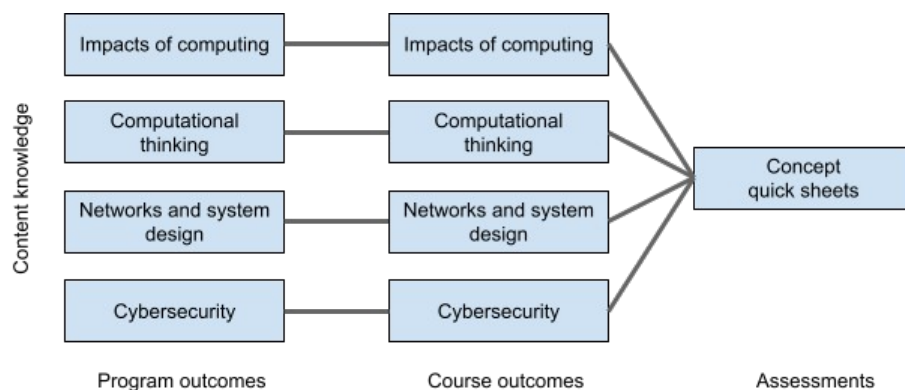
Content knowledge

Impacts of computing

Computational thinking

Networks and system design

Cybersecurity

Impacts of computing

Computational thinking

Networks and system design

Cybersecurity

Concept quick sheets

Program outcomes

Course outcomes

Assessments